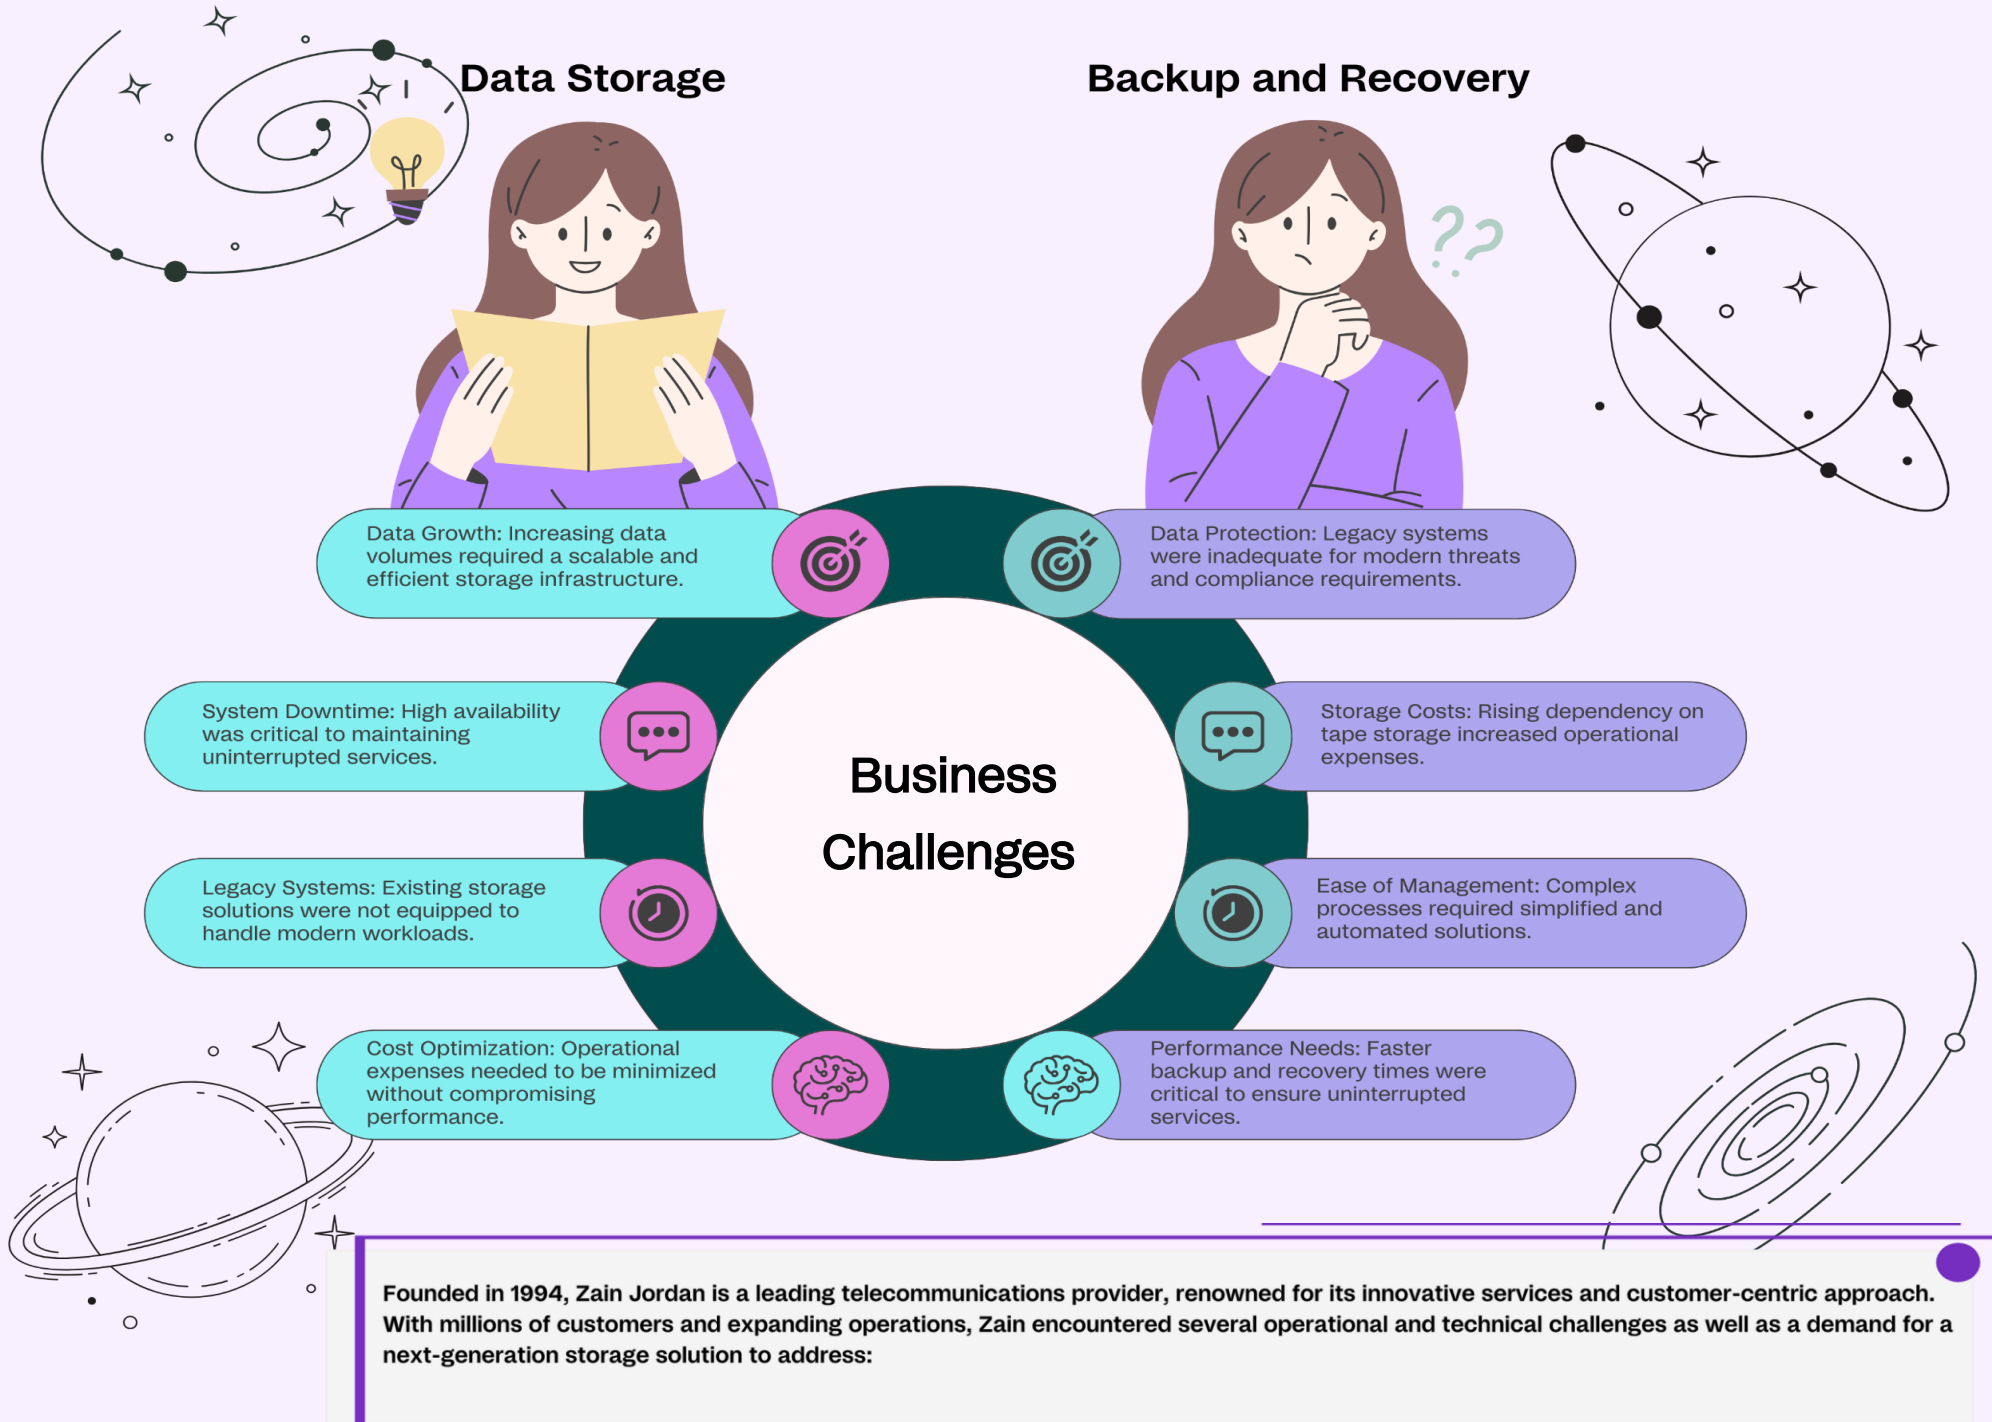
Data Storage

Backup and Recovery

Data Growth: Increasing data volumes required a scalable and efficient storage infrastructure.

Data Protection: Legacy systems were inadequate for modern threats and compliance requirements.

System Downtime: High availability was critical to maintaining uninterrupted services.

Storage Costs: Rising dependency on tape storage increased operational expenses.

Business Challenges

Legacy Systems: Existing storage solutions were not equipped to handle modern workloads.

Ease of Management: Complex processes required simplified and automated solutions.

Cost Optimization: Operational expenses needed to be minimized without compromising performance.

Performance Needs: Faster backup and recovery times were critical to ensure uninterrupted services.

Founded in 1994, Zain Jordan is a leading telecommunications provider, renowned for its innovative services and customer-centric approach. With millions of customers and expanding operations, Zain encountered several operational and technical challenges as well as a demand for a next-generation storage solution to address: